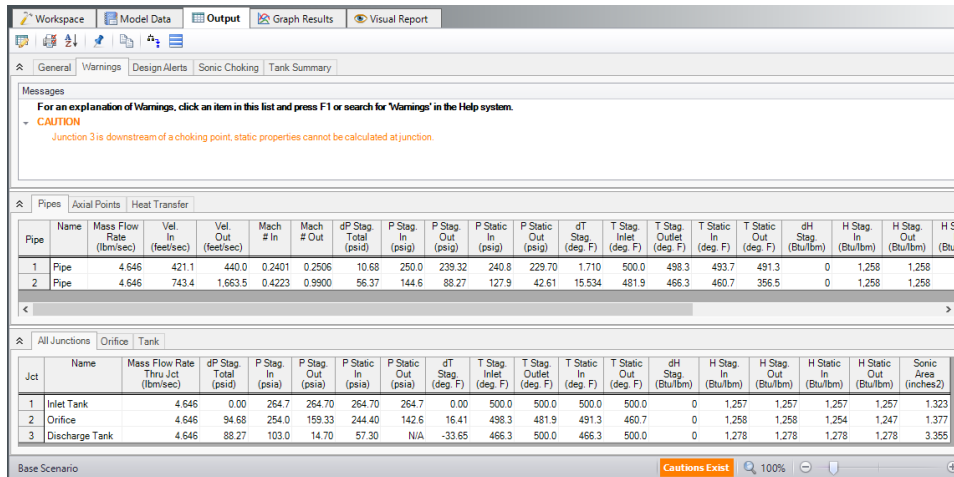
Workspace | Model Data | Output | Graph Results | Visual Report

General | Warnings | Design Alerts | Sonic Choking | Tank Summary

Messages

For an explanation of Warnings, click an item in this list and press F1 or search for 'Warnings' in the Help system.

CAUTION

Junction 3 is downstream of a choking point, static properties cannot be calculated at junction.

Pipes | Axial Points | Heat Transfer

| Pipe | Name | Mass Flow Rate (lbm/sec) | Vel. In (feet/sec) | Vel. Out (feet/sec) | Mach # In | Mach # Out | dP Stag. Total (psid) | P Stag. In (psig) | P Stag. Out (psig) | P Static In (psig) | P Static Out (psig) | dT Stag. (deg. F) | T Stag. Inlet (deg. F) | T Stag. Outlet (deg. F) | T Static In (deg. F) | T Static Out (deg. F) | dH Stag. (Btu/lbm) | H Stag. In (Btu/lbm) | H Stag. Out (Btu/lbm) | H S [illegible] |
|---|---|---|---|---|---|---|---|---|---|---|---|---|---|---|---|---|---|---|---|---|
| 1 | Pipe | 4.646 | 421.1 | 440.0 | 0.2401 | 0.2506 | 10.68 | 250.0 | 239.32 | 240.8 | 229.70 | 1.710 | 500.0 | 498.3 | 493.7 | 491.3 | 0 | 1,258 | 1,258 | |
| 2 | Pipe | 4.646 | 743.4 | 1,663.5 | 0.4223 | 0.9900 | 56.37 | 144.6 | 88.27 | 127.9 | 42.61 | 15.534 | 481.9 | 466.3 | 460.7 | 356.5 | 0 | 1,258 | 1,258 | |

All Junctions | Orifice | Tank

| Jct | Name | Mass Flow Rate Thru Jct (lbm/sec) | dP Stag. Total (psid) | P Stag. In (psia) | P Stag. Out (psia) | P Static In (psia) | P Static Out (psia) | dT Stag. (deg. F) | T Stag. Inlet (deg. F) | T Stag. Outlet (deg. F) | T Static In (deg. F) | T Static Out (deg. F) | dH Stag. (Btu/lbm) | H Stag. In (Btu/lbm) | H Stag. Out (Btu/lbm) | H Static In (Btu/lbm) | H Static Out (Btu/lbm) | Sonic Area (inches2) |
|---|---|---|---|---|---|---|---|---|---|---|---|---|---|---|---|---|---|---|
| 1 | Inlet Tank | 4.646 | 0.00 | 264.7 | 264.70 | 264.70 | 264.7 | 0.00 | 500.0 | 500.0 | 500.0 | 500.0 | 0 | 1,257 | 1,257 | 1,257 | 1,257 | 1.323 |
| 2 | Orifice | 4.646 | 94.68 | 254.0 | 159.33 | 244.40 | 142.6 | 16.41 | 498.3 | 481.9 | 491.3 | 460.7 | 0 | 1,258 | 1,258 | 1,254 | 1,247 | 1.377 |
| 3 | Discharge Tank | 4.646 | 88.27 | 103.0 | 14.70 | 57.30 | N/A | -33.65 | 466.3 | 500.0 | 466.3 | 500.0 | 0 | 1,278 | 1,278 | 1,278 | 1,278 | 3.355 |

Base Scenario | Cautions Exist | 100%